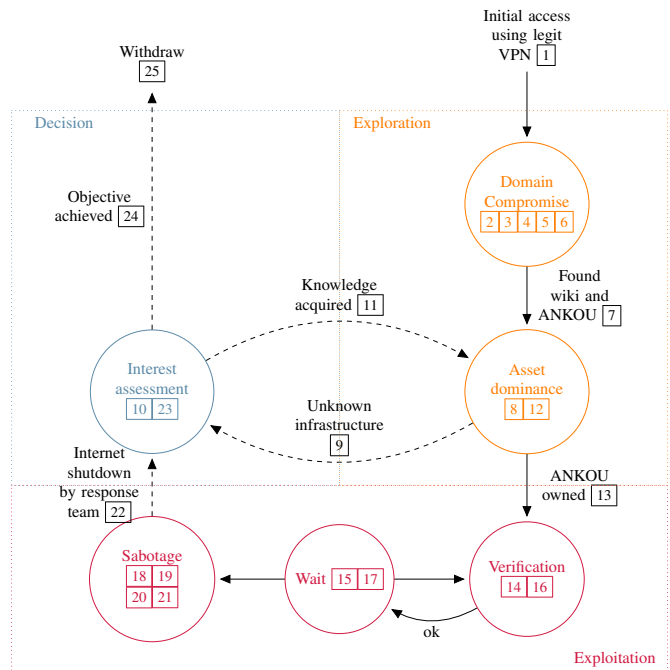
Initial access using legit VPN 1

Withdraw 25

Decision

Exploration

Domain Compromise
2 3 4 5 6

Objective achieved 24

Found wiki and ANKOU 7

Knowledge acquired 11

Interest assessment
10 23

Asset dominance
8 12

Unknown infrastructure 9

Internet shutdown by response team 22

ANKOU owned 13

Sabotage
18 19
20 21

Wait 15 17

Verification
14 16

ok

Exploitation